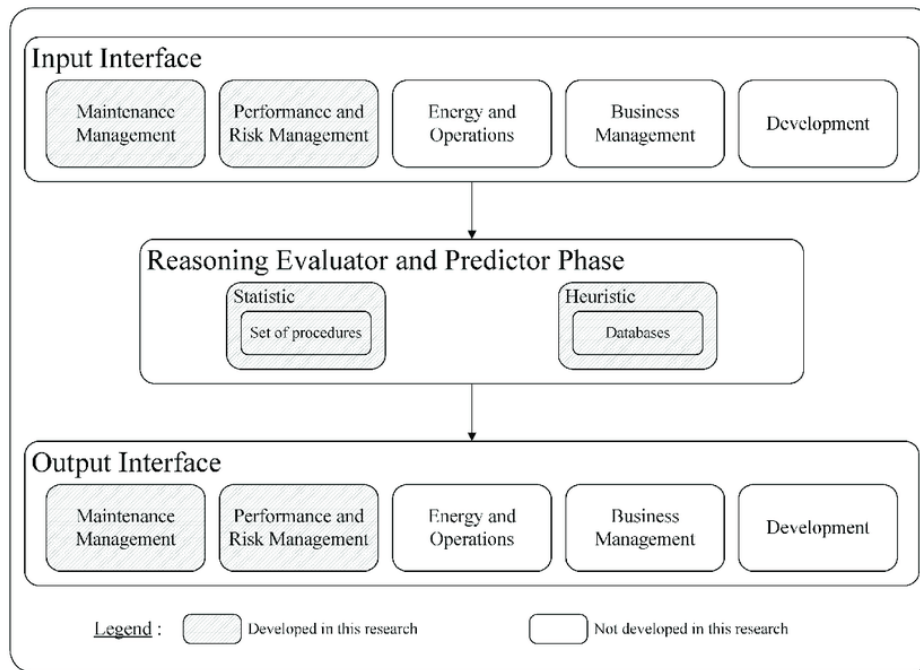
Input Interface

Maintenance Management

Performance and Risk Management

Energy and Operations

Business Management

Development

Reasoning Evaluator and Predictor Phase

Statistic

Set of procedures

Heuristic

Databases

Output Interface

Maintenance Management

Performance and Risk Management

Energy and Operations

Business Management

Development

Legend :

Developed in this research

Not developed in this research